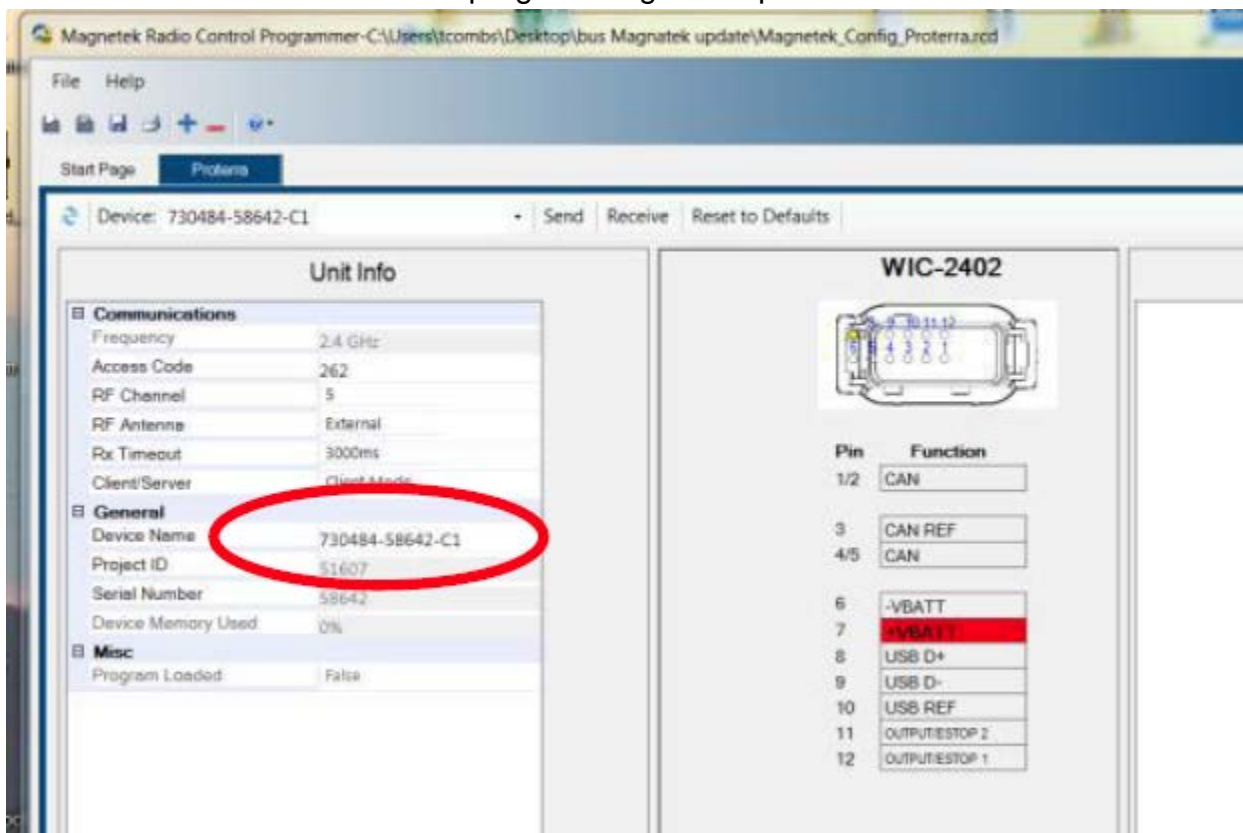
Magnetek Radio Control Programmer-C:\Users\tcombs\Desktop\bus Magnatek update\Magnetek_Config_Proterra.rcd

File Help

Start Page Proterra

Device: 730484-58642-C1 Send Receive Reset to Defaults

Unit Info

| | |
|---|---|
| **Communications** | |
| Frequency | 2.4 GHz |
| Access Code | 262 |
| RF Channel | 5 |
| RF Antenna | External |
| Rx Timeout | 3000ms |
| Client/Server | Client Mode |
| **General** | |
| Device Name | 730484-58642-C1 |
| Project ID | 51607 |
| Serial Number | 58642 |
| Device Memory Used | 0% |
| **Misc** | |
| Program Loaded | False |

WIC-2402

8 9 10 11 12
5 4 3 2 1

| Pin | Function |
|---|---|
| 1/2 | CAN |
| 3 | CAN REF |
| 4/5 | CAN |
| 6 | -VBATT |
| 7 | +VBATT |
| 8 | USB D+ |
| 9 | USB D- |
| 10 | USB REF |
| 11 | OUTPUT/ESTOP 2 |
| 12 | OUTPUT/ESTOP 1 |